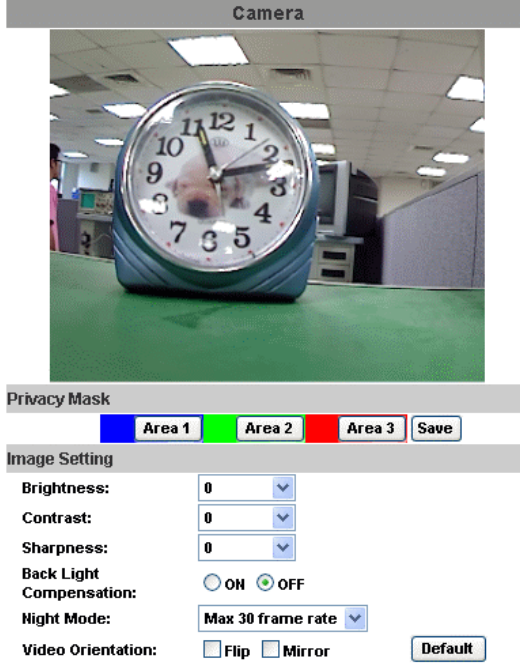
Camera

Privacy Mask

Area 1 Area 2 Area 3 Save

Image Setting

| | |
|---|---|
| Brightness: | 0 |
| Contrast: | 0 |
| Sharpness: | 0 |
| Back Light Compensation: | ON OFF |
| Night Mode: | Max 30 frame rate |
| Video Orientation: | Flip Mirror Default |